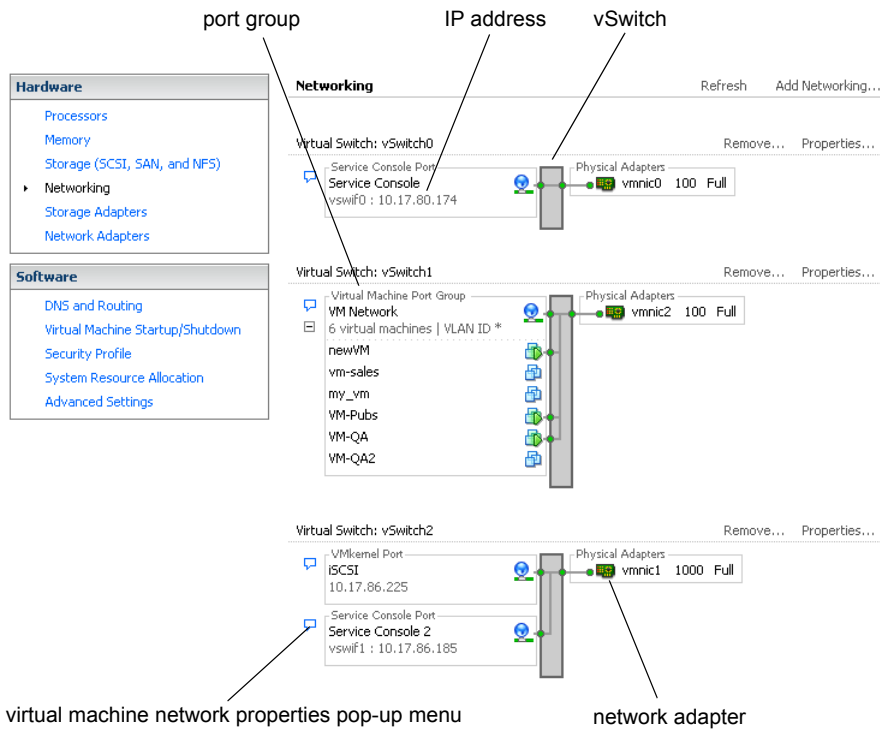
port group

IP address

vSwitch

Hardware

Processors

Memory

Storage (SCSI, SAN, and NFS)

Networking

Storage Adapters

Network Adapters

Software

DNS and Routing

Virtual Machine Startup/Shutdown

Security Profile

System Resource Allocation

Advanced Settings

Networking

Refresh

Add Networking...

Virtual Switch: vSwitch0

Remove...

Properties...

Service Console Port

Service Console

vswif0 : 10.17.80.174

Physical Adapters

vmnic0 100 Full

Virtual Switch: vSwitch1

Remove...

Properties...

Virtual Machine Port Group

VM Network

6 virtual machines | VLAN ID *

newVM

vm-sales

my_vm

VM-Pubs

VM-QA

VM-QA2

Physical Adapters

vmnic2 100 Full

Virtual Switch: vSwitch2

Remove...

Properties...

VMkernel Port

iSCSI

10.17.86.225

Service Console Port

Service Console 2

vswif1 : 10.17.86.185

Physical Adapters

vmnic1 1000 Full

virtual machine network properties pop-up menu

network adapter